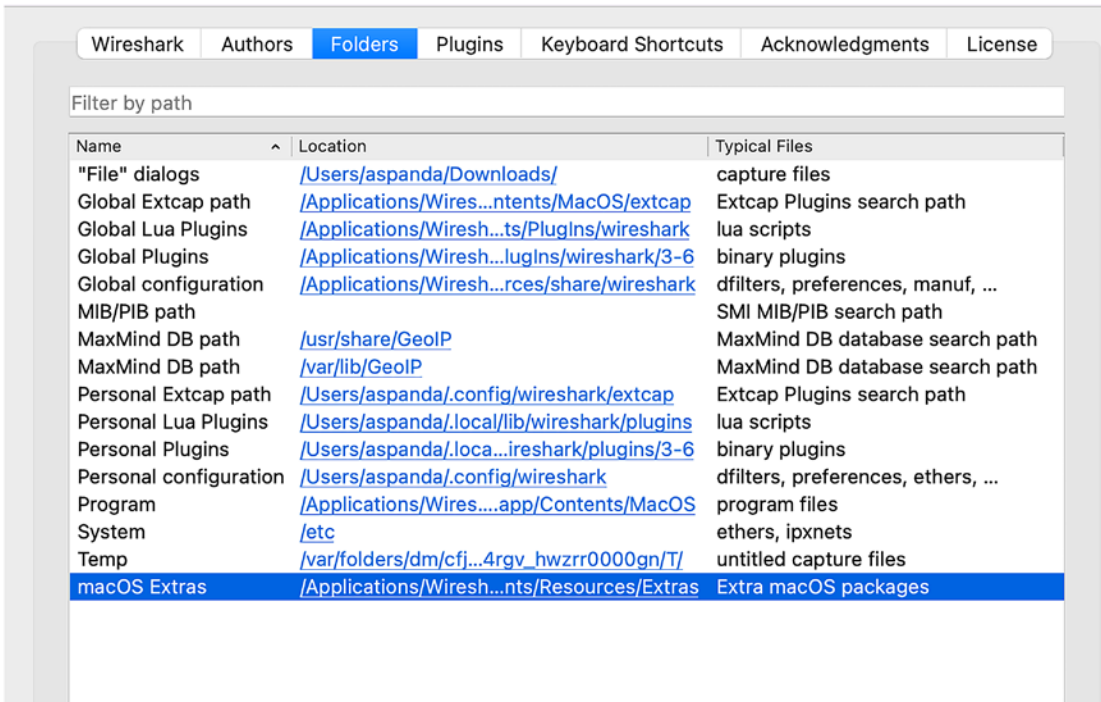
Wireshark | Authors | Folders | Plugins | Keyboard Shortcuts | Acknowledgments | License

Filter by path

| Name | Location | Typical Files |
|---|---|---|
| "File" dialogs | /Users/aspanda/Downloads/ | capture files |
| Global Extcap path | /Applications/Wires...ntents/MacOS/extcap | Extcap Plugins search path |
| Global Lua Plugins | /Applications/Wiresh...ts/PlugIns/wireshark | lua scripts |
| Global Plugins | /Applications/Wiresh...lugIns/wireshark/3-6 | binary plugins |
| Global configuration | /Applications/Wiresh...rces/share/wireshark | dfilters, preferences, manuf, ... |
| MIB/PIB path | | SMI MIB/PIB search path |
| MaxMind DB path | /usr/share/GeoIP | MaxMind DB database search path |
| MaxMind DB path | /var/lib/GeoIP | MaxMind DB database search path |
| Personal Extcap path | /Users/aspanda/.config/wireshark/extcap | Extcap Plugins search path |
| Personal Lua Plugins | /Users/aspanda/.local/lib/wireshark/plugins | lua scripts |
| Personal Plugins | /Users/aspanda/.loca...ireshark/plugins/3-6 | binary plugins |
| Personal configuration | /Users/aspanda/.config/wireshark | dfilters, preferences, ethers, ... |
| Program | /Applications/Wires....app/Contents/MacOS | program files |
| System | /etc | ethers, ipxnets |
| Temp | /var/folders/dm/cfj...4rgv_hwzrr0000gn/T/ | untitled capture files |
| macOS Extras | /Applications/Wiresh...nts/Resources/Extras | Extra macOS packages |